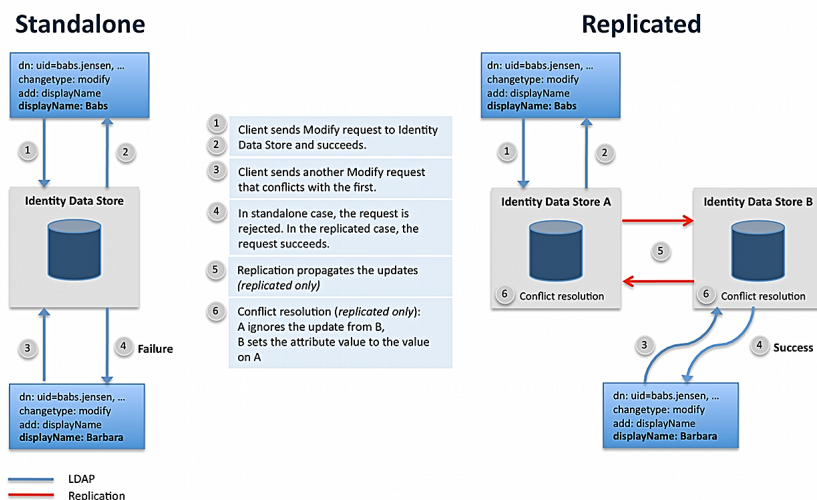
Standalone

Replicated

dn: uid=babs.jensen, ...
changetype: modify
add: displayName
displayName: Babs

1

2

Identity Data Store

3

4 Failure

dn: uid=babs.jensen, ...
changetype: modify
add: displayName
displayName: Barbara

1 2 Client sends Modify request to Identity Data Store and succeeds.

3 Client sends another Modify request that conflicts with the first.

4 In standalone case, the request is rejected. In the replicated case, the request succeeds.

5 Replication propagates the updates (replicated only)

6 Conflict resolution (replicated only): A ignores the update from B, B sets the attribute value to the value on A

dn: uid=babs.jensen, ...
changetype: modify
add: displayName
displayName: Babs

1

2

Identity Data Store A

6 Conflict resolution

5

Identity Data Store B

6 Conflict resolution

3

4 Success

dn: uid=babs.jensen, ...
changetype: modify
add: displayName
displayName: Barbara

LDAP

Replication